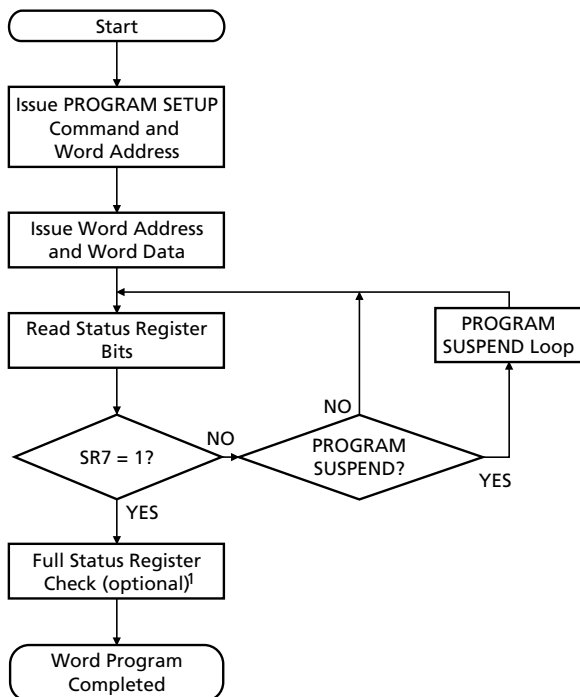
Start

Issue PROGRAM SETUP Command and Word Address

Issue Word Address and Word Data

Read Status Register Bits

PROGRAM SUSPEND Loop

NO

NO

SR7 = 1?

PROGRAM SUSPEND?

YES

YES

Full Status Register Check (optional)$^1$

Word Program Completed